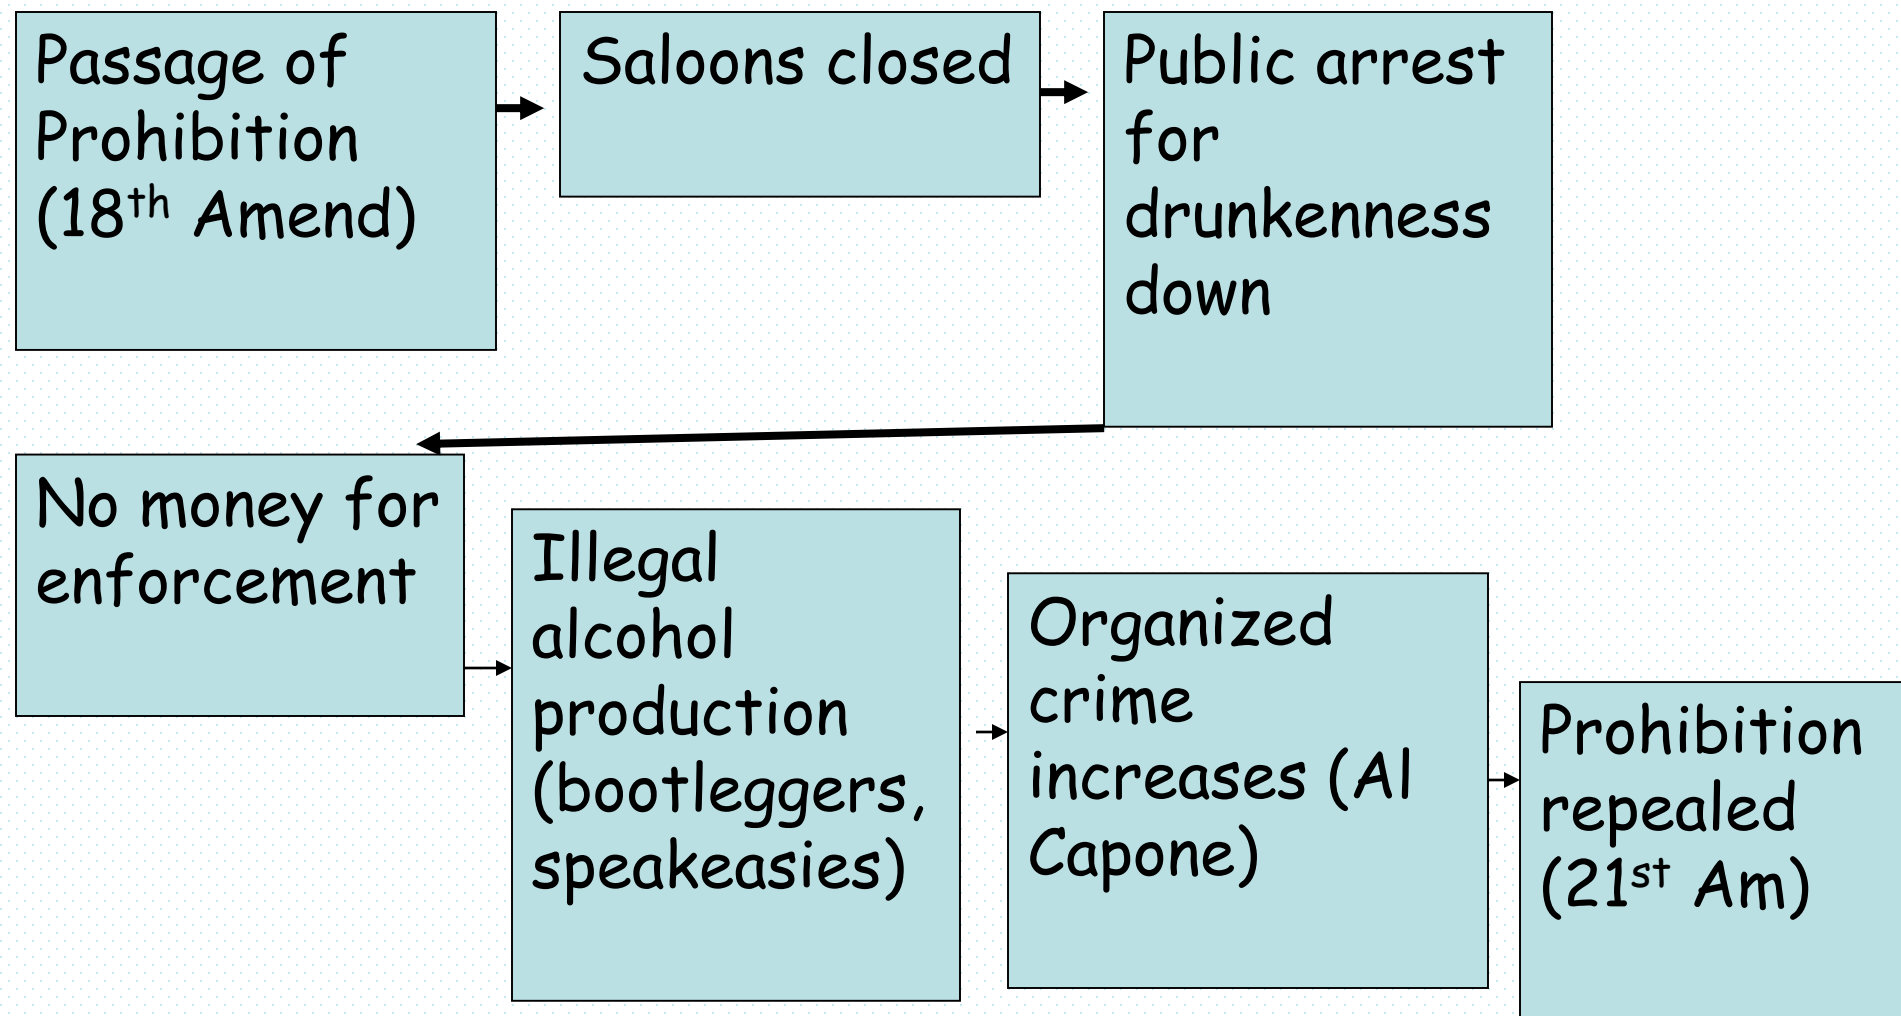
Passage of Prohibition ($18^{th}$ Amend)

Saloons closed

Public arrest for drunkenness down

No money for enforcement

Illegal alcohol production (bootleggers, speakeasies)

Organized crime increases (Al Capone)

Prohibition repealed ($21^{st}$ Am)